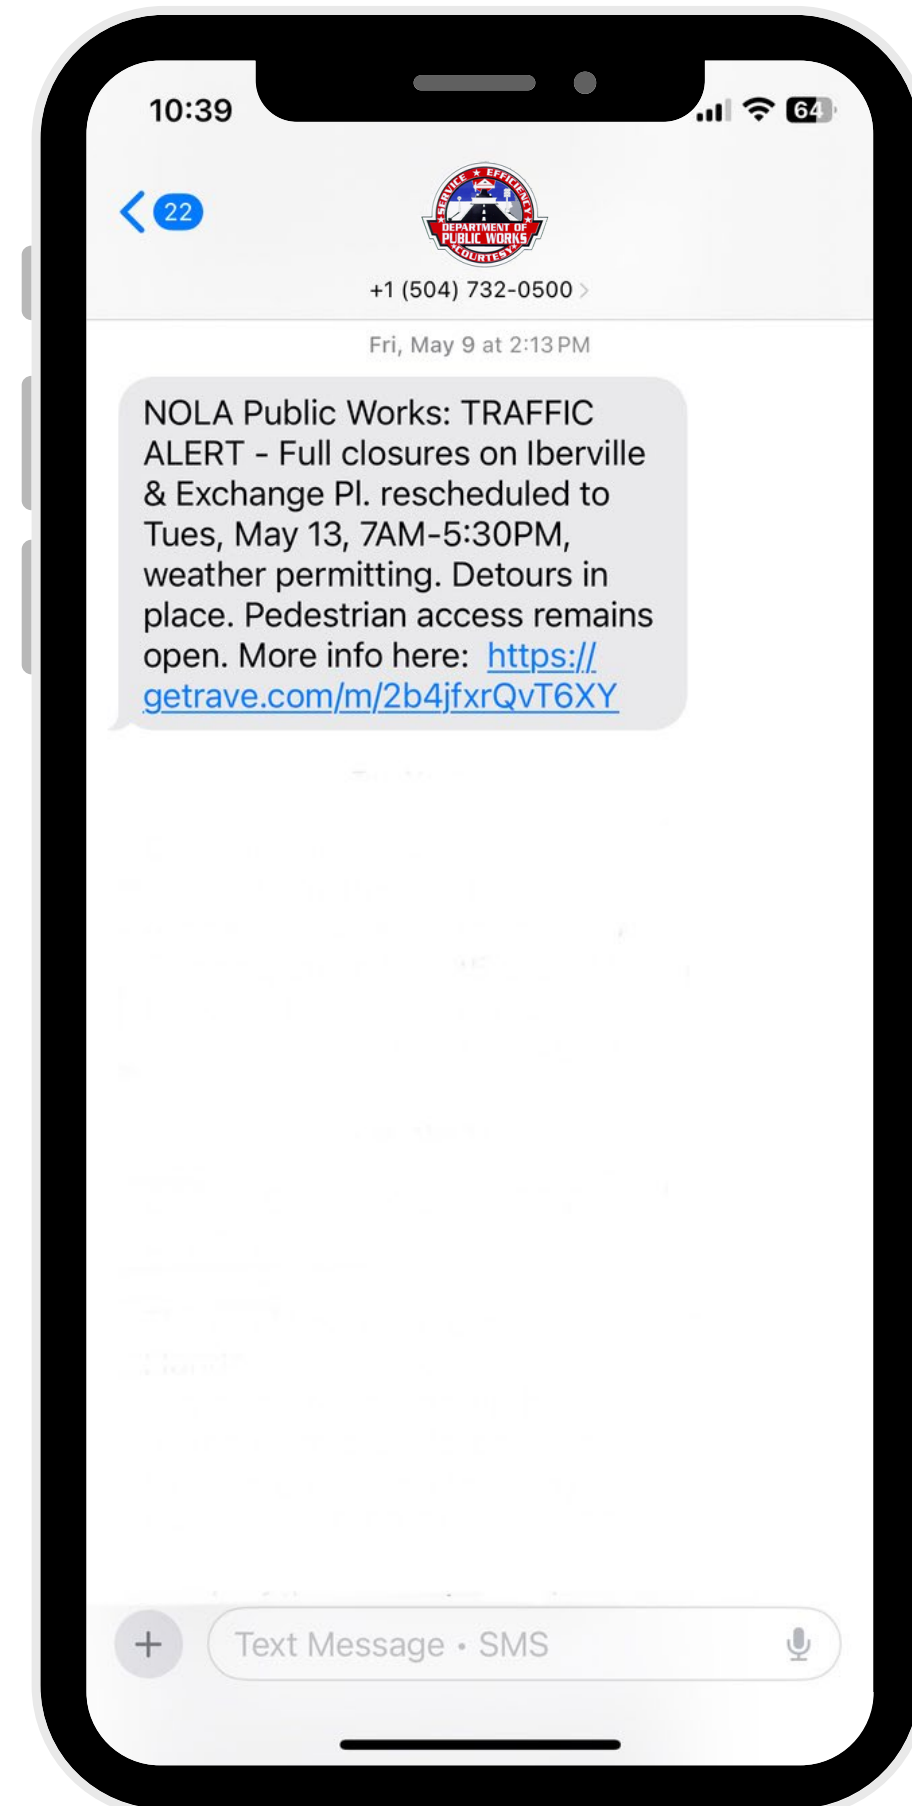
10:39

64

22

SERVICE ★ EFFICIENCY ★ DEPARTMENT OF PUBLIC WORKS ★ COURTESY ★

+1 (504) 732-0500

Fri, May 9 at 2:13 PM

NOLA Public Works: TRAFFIC ALERT - Full closures on Iberville & Exchange Pl. rescheduled to Tues, May 13, 7AM-5:30PM, weather permitting. Detours in place. Pedestrian access remains open. More info here: https://getrave.com/m/2b4jfxrQvT6XY

Text Message • SMS